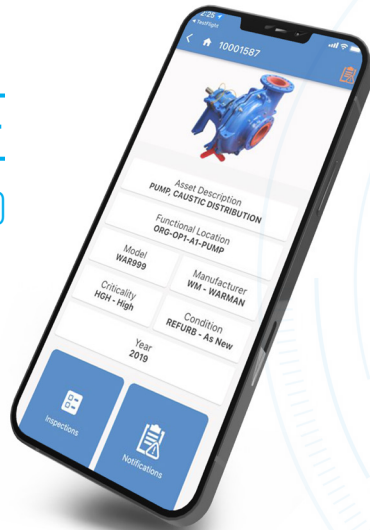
4:25
◂ TestFlight
10001587

Asset Description
PUMP, CAUSTIC DISTRIBUTION

Functional Location
ORG-OP1-A1-PUMP

Model
WAR999

Manufacturer
WM - WARMAN

Criticality
HGH - High

Condition
REFURB - As New

Year
2019

Inspections

Notifications